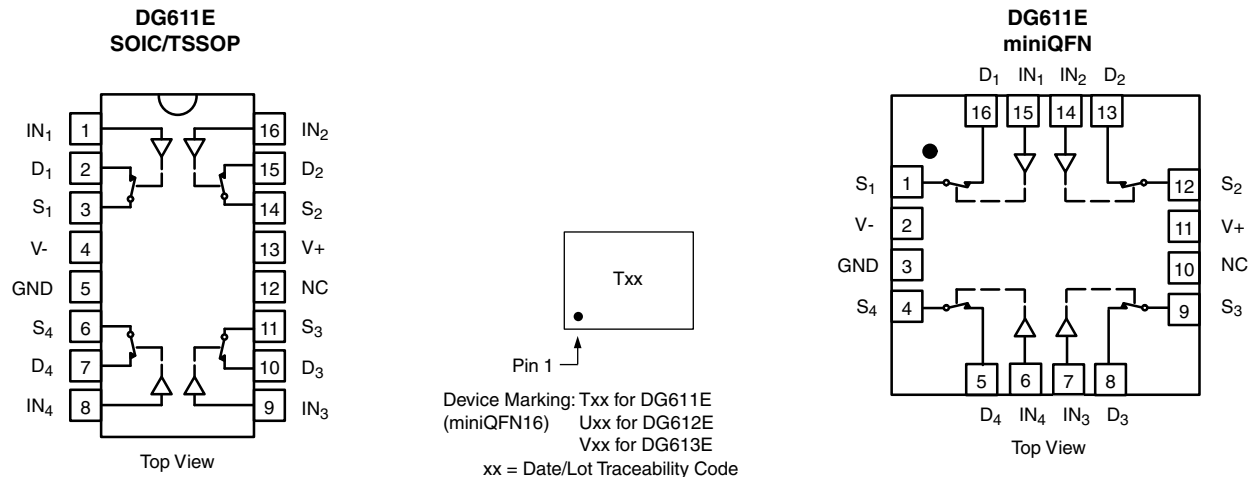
DG611E
SOIC/TSSOP

$IN_1$ 1
$D_1$ 2
$S_1$ 3
V- 4
GND 5
$S_4$ 6
$D_4$ 7
$IN_4$ 8

16 $IN_2$
15 $D_2$
14 $S_2$
13 V+
12 NC
11 $S_3$
10 $D_3$
9 $IN_3$

Top View

Txx

Pin 1

Device Marking: Txx for DG611E
(miniQFN16) Uxx for DG612E
Vxx for DG613E
xx = Date/Lot Traceability Code

DG611E
miniQFN

$D_1$ $IN_1$ $IN_2$ $D_2$
16 15 14 13

$S_1$ 1
V- 2
GND 3
$S_4$ 4

12 $S_2$
11 V+
10 NC
9 $S_3$

5 6 7 8
$D_4$ $IN_4$ $IN_3$ $D_3$

Top View